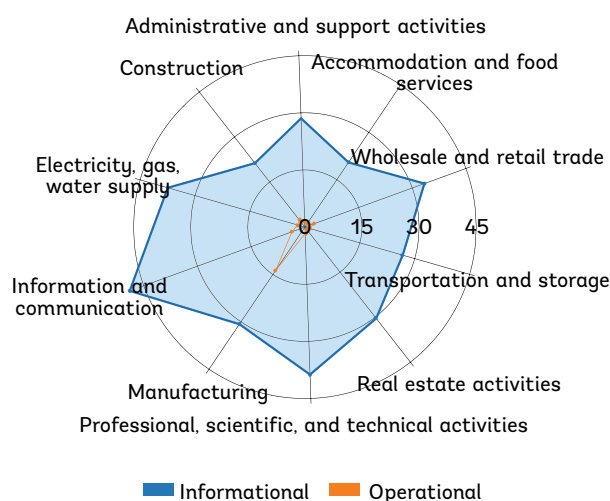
Administrative and support activities
Accommodation and food services
Wholesale and retail trade
Transportation and storage
Real estate activities
Professional, scientific, and technical activities
Manufacturing
Information and communication
Electricity, gas, water supply
Construction
0
15
30
45

Informational Operational